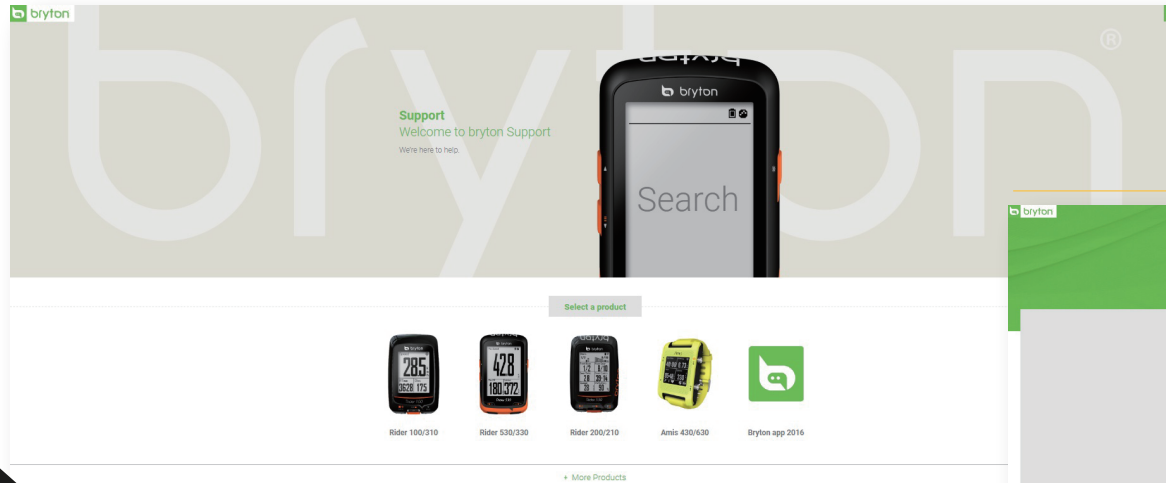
bryton

bryton®

Support
Welcome to bryton Support
We're here to help.

bryton

Search

bryton

Select a product

285
3628 175

428
180 372

Rider 100/310

Rider 530/330

Rider 200/210

Amis 430/630

Bryton app 2016

+ More Products